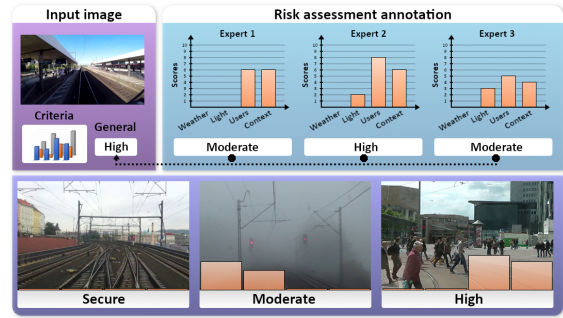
Input image

Criteria

General

High

Risk assessment annotation

Expert 1

10
9
8
7
6
5
4
3
2
1

Scores

Weather Light Users Context

Moderate

Expert 2

10
9
8
7
6
5
4
3
2
1

Scores

Weather Light Users Context

High

Expert 3

10
9
8
7
6
5
4
3
2
1

Scores

Weather Light Users Context

Moderate

Secure

Moderate

High